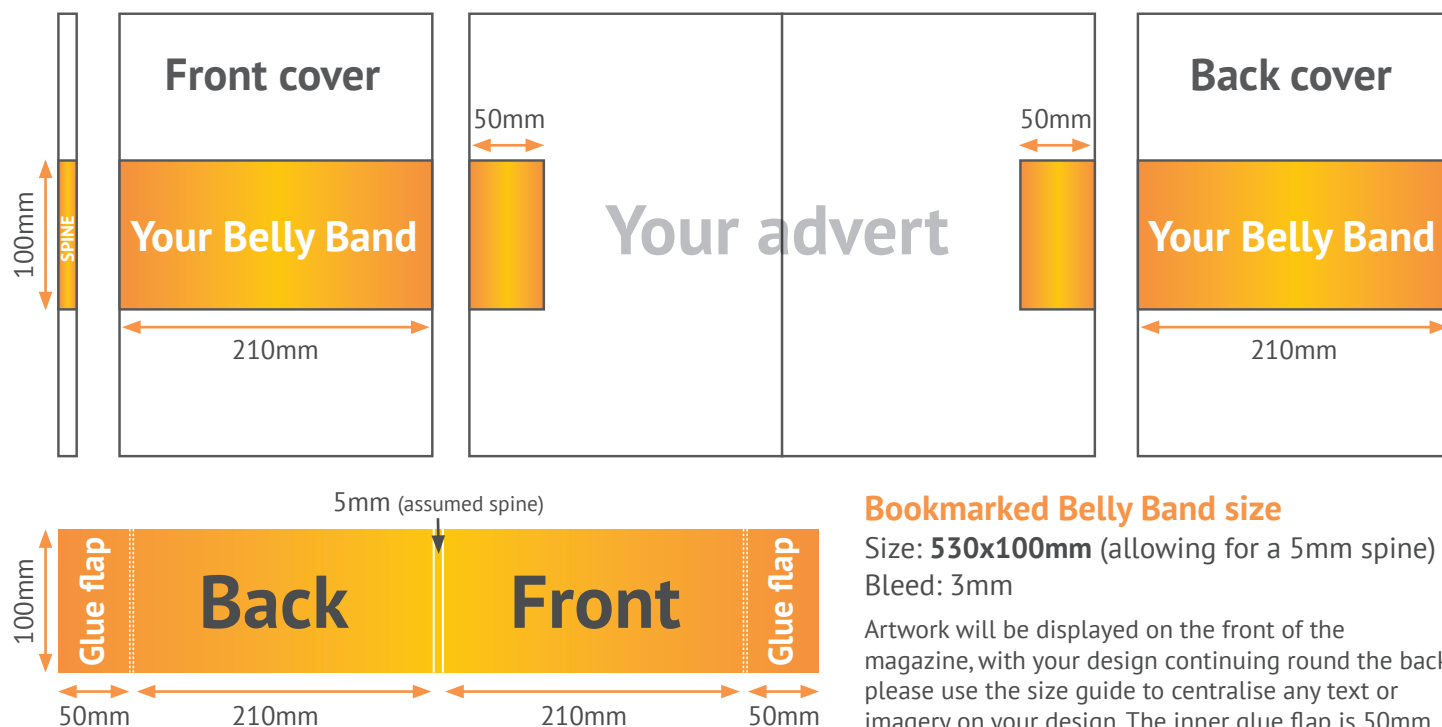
Front cover

100mm

SPINE

Your Belly Band

210mm

50mm

Your advert

50mm

Back cover

Your Belly Band

210mm

5mm (assumed spine)

100mm

Glue flap

Back

Front

Glue flap

50mm

210mm

210mm

50mm

Bookmarked Belly Band size

Size: **530x100mm** (allowing for a 5mm spine)

Bleed: 3mm

Artwork will be displayed on the front of the magazine, with your design continuing round the back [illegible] please use the size guide to centralise any text or imagery on your design. The inner glue flap is 50mm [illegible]